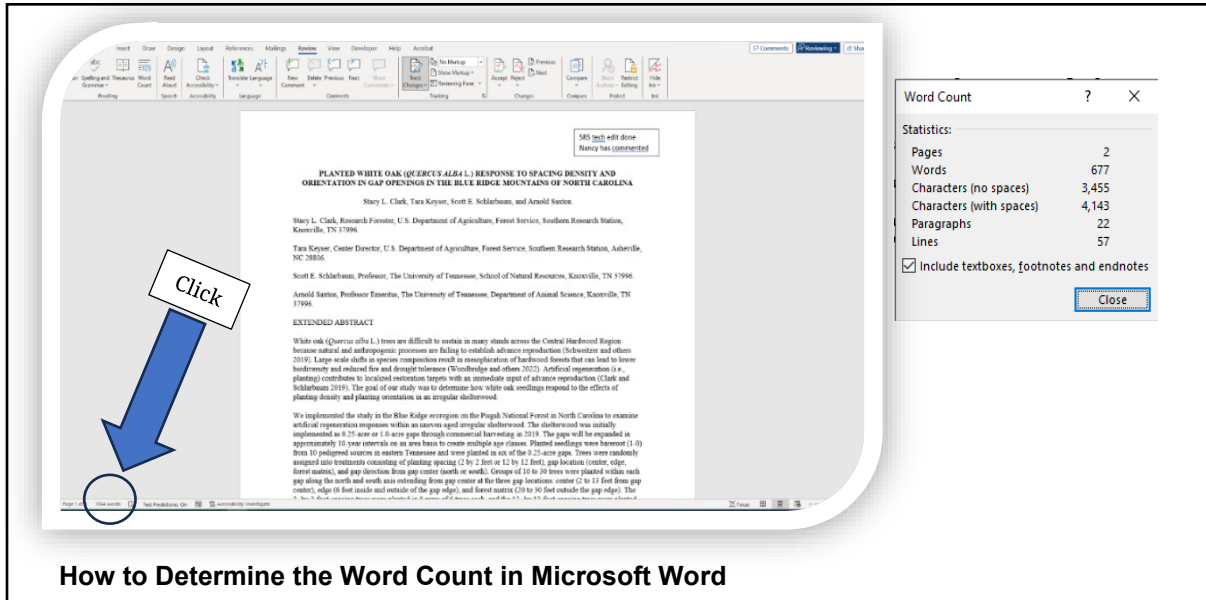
Insert Draw Design Layout References Mailings Review View Developer Help Acrobat

Comments Reviewing Share

Spelling and Grammar Thesaurus Word Count Read Aloud Check Accessibility Translate Language New Comment Delete Previous Next Show Comments Track Changes No Markup Show Markup Reviewing Pane Accept Reject Previous Next Compare Block Authors Restrict Editing Hide Ink

Proofing Speech Accessibility Language Comments Tracking Changes Compare Protect Ink

SRS tech edit done
Nancy has commented

PLANTED WHITE OAK (QUERCUS ALBA L.) RESPONSE TO SPACING DENSITY AND ORIENTATION IN GAP OPENINGS IN THE BLUE RIDGE MOUNTAINS OF NORTH CAROLINA

Stacy L. Clark, Tara Keyser, Scott E. Schlarbaum, and Arnold Saxton

Stacy L. Clark, Research Forester, U.S. Department of Agriculture, Forest Service, Southern Research Station, Knoxville, TN 37996.

Tara Keyser, Center Director, U.S. Department of Agriculture, Forest Service, Southern Research Station, Asheville, NC 28806.

Scott E. Schlarbaum, Professor, The University of Tennessee, School of Natural Resources, Knoxville, TN 37996.

Arnold Saxton, Professor Emeritus, The University of Tennessee, Department of Animal Science, Knoxville, TN 37996.

EXTENDED ABSTRACT

White oak (Quercus alba L.) trees are difficult to sustain in many stands across the Central Hardwood Region because natural and anthropogenic processes are failing to establish advance reproduction (Schweitzer and others 2019). Large-scale shifts in species composition result in mesophication of hardwood forests that can lead to lower biodiversity and reduced fire and drought tolerance (Woodbridge and others 2022). Artificial regeneration (i.e., planting) contributes to localized restoration targets with an immediate input of advance reproduction (Clark and Schlarbaum 2019). The goal of our study was to determine how white oak seedlings respond to the effects of planting density and planting orientation in an irregular shelterwood.

We implemented the study in the Blue Ridge ecoregion on the Pisgah National Forest in North Carolina to examine artificial regeneration responses within an uneven-aged irregular shelterwood. The shelterwood was initially implemented as 0.25-acre or 1.0-acre gaps through commercial harvesting in 2019. The gaps will be expanded in approximately 10-year intervals on an area basis to create multiple age classes. Planted seedlings were bareroot (1-0) from 10 pedigreed sources in eastern Tennessee and were planted in six of the 0.25-acre gaps. Trees were randomly assigned into treatments consisting of planting spacing (2 by 2 feet or 12 by 12 feet), gap location (center, edge, forest matrix), and gap direction from gap center (north or south). Groups of 10 to 30 trees were planted within each gap along the north and south axis extending from gap center at the three gap locations: center (2 to 13 feet from gap center), edge (6 feet inside and outside of the gap edge), and forest matrix (20 to 30 feet outside the gap edge). The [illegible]

Click

Page 1 of 2 1564 words Text Predictions: On Accessibility: Investigate Focus

Word Count ? ×
Statistics:
| Pages | 2 |
|---|---|
| Words | 677 |
| Characters (no spaces) | 3,455 |
| Characters (with spaces) | 4,143 |
| Paragraphs | 22 |
| Lines | 57 |

Include textboxes, footnotes and endnotes
Close

How to Determine the Word Count in Microsoft Word